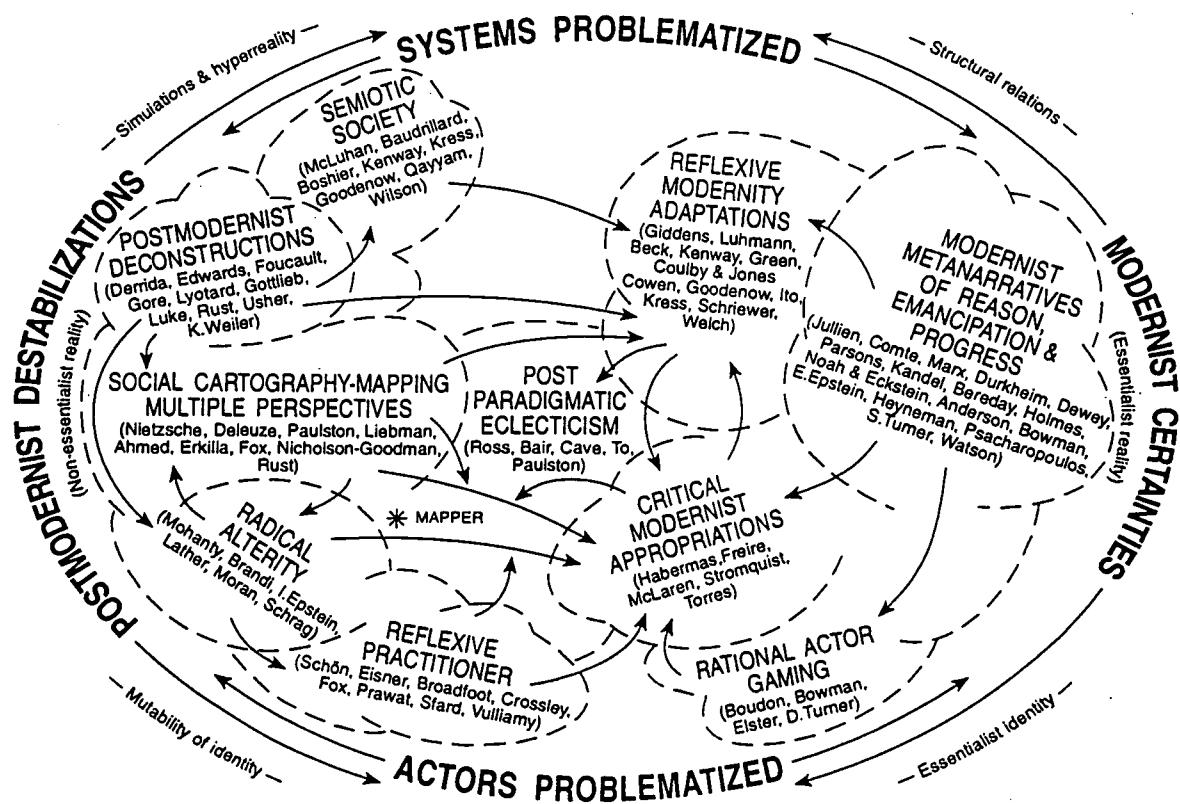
— Simulations & hyperreality —

SYSTEMS PROBLEMATIZED

— Structural relations —

POSTMODERNIST DESTABILIZATIONS

(Non-essentialist reality)

MODERNIST CERTAINTIES

(Essentialist reality)

SEMIOTIC SOCIETY (McLuhan, Baudrillard, Boshier, Kenway, Kress, Goodenow, Qayyam, Wilson)

POSTMODERNIST DECONSTRUCTIONS (Derrida, Edwards, Foucault, Gore, Lyotard, Gottlieb, Luke, Rust, Usher, K.Weiler)

REFLEXIVE MODERNITY ADAPTATIONS (Giddens, Luhmann, Beck, Kenway, Green, Coulby & Jones Cowen, Goodenow, Ito, Kress, Schriewer, Welch)

MODERNIST METANARRATIVES OF REASON, EMANCIPATION & PROGRESS (Jullien, Comte, Marx, Durkheim, Dewey, Parsons, Kandel, Bereday, Holmes, Noah & Eckstein, Anderson, Bowman, E.Epstein, Heyneman, Psacharopoulos, S.Turner, Watson)

SOCIAL CARTOGRAPHY-MAPPING MULTIPLE PERSPECTIVES (Nietzsche, Deleuze, Paulston, Liebman, Ahmed, Erkilla, Fox, Nicholson-Goodman, Rust)

POST PARADIGMATIC ECLECTICISM (Ross, Bair, Cave, To, Paulston)

RADICAL ALTERITY (Mohanty, Brandi, I.Epstein, Lather, Moran, Schrag)

✳ MAPPER

CRITICAL MODERNIST APPROPRIATIONS (Habermas, Freire, McLaren, Stromquist, Torres)

REFLEXIVE PRACTITIONER (Schön, Eisner, Broadfoot, Crossley, Fox, Prawat, Sfard, Vulliamy)

RATIONAL ACTOR GAMING (Boudon, Bowman, Elster, D.Turner)

— Mutability of identity —

ACTORS PROBLEMATIZED

— Essentialist identity —